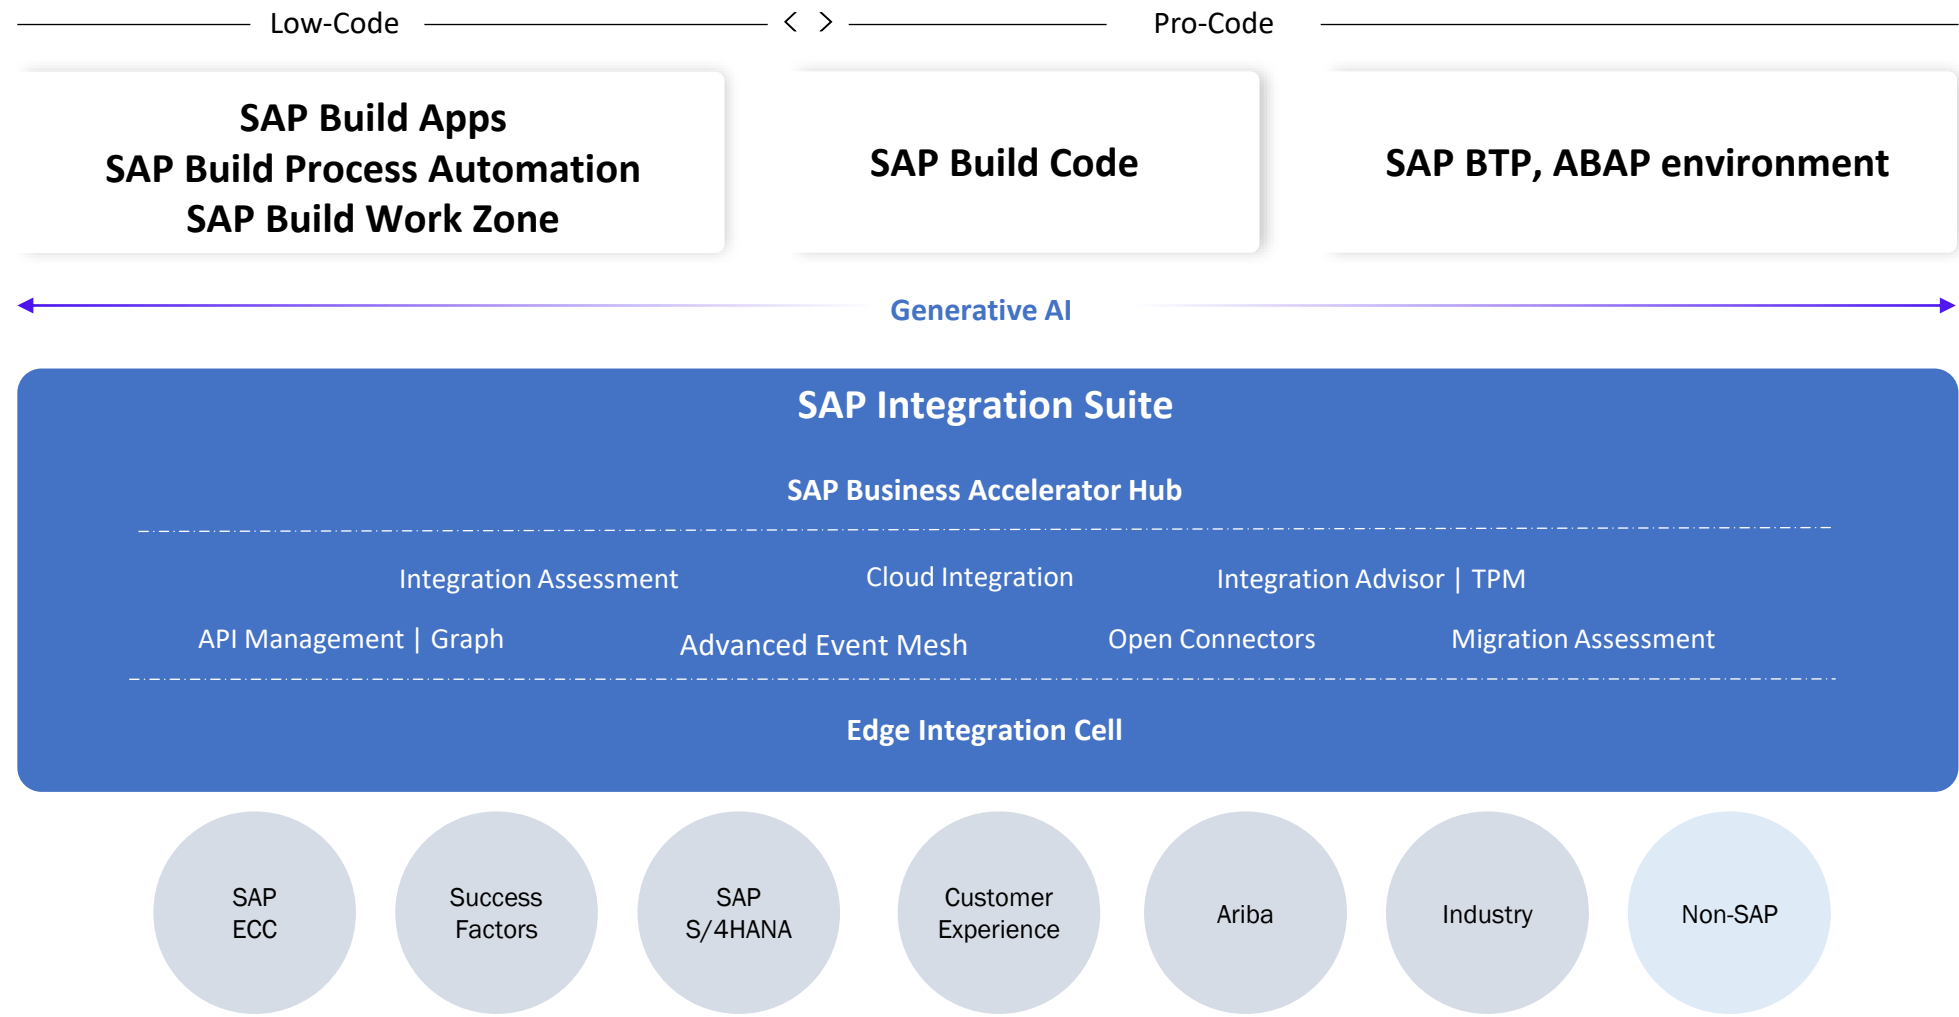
Low-Code < > Pro-Code

SAP Build Apps
SAP Build Process Automation
SAP Build Work Zone

SAP Build Code

SAP BTP, ABAP environment

Generative AI

SAP Integration Suite

SAP Business Accelerator Hub

Integration Assessment
Cloud Integration
Integration Advisor | TPM

API Management | Graph
Advanced Event Mesh
Open Connectors
Migration Assessment

Edge Integration Cell

SAP ECC

Success Factors

SAP S/4HANA

Customer Experience

Ariba

Industry

Non-SAP